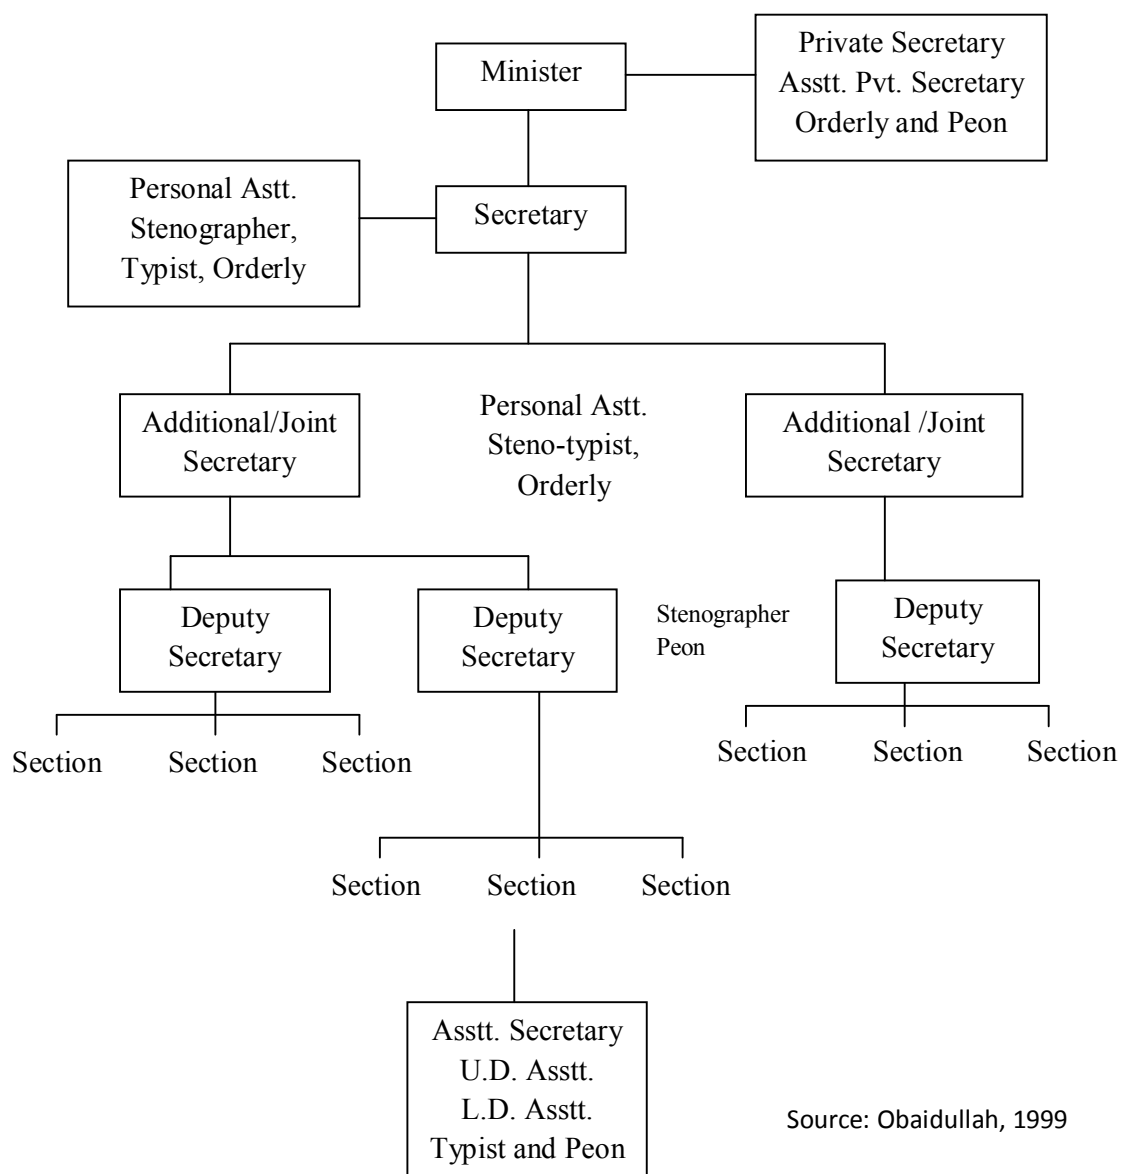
Minister

Private Secretary
Asstt. Pvt. Secretary
Orderly and Peon

Personal Astt.
Stenographer,
Typist, Orderly

Secretary

Additional/Joint Secretary

Personal Astt.
Steno-typist,
Orderly

Additional /Joint Secretary

Deputy Secretary

Deputy Secretary

Stenographer
Peon

Deputy Secretary

Section Section Section

Section Section Section

Section Section Section

Asstt. Secretary
U.D. Asstt.
L.D. Asstt.
Typist and Peon

Source: Obaidullah, 1999